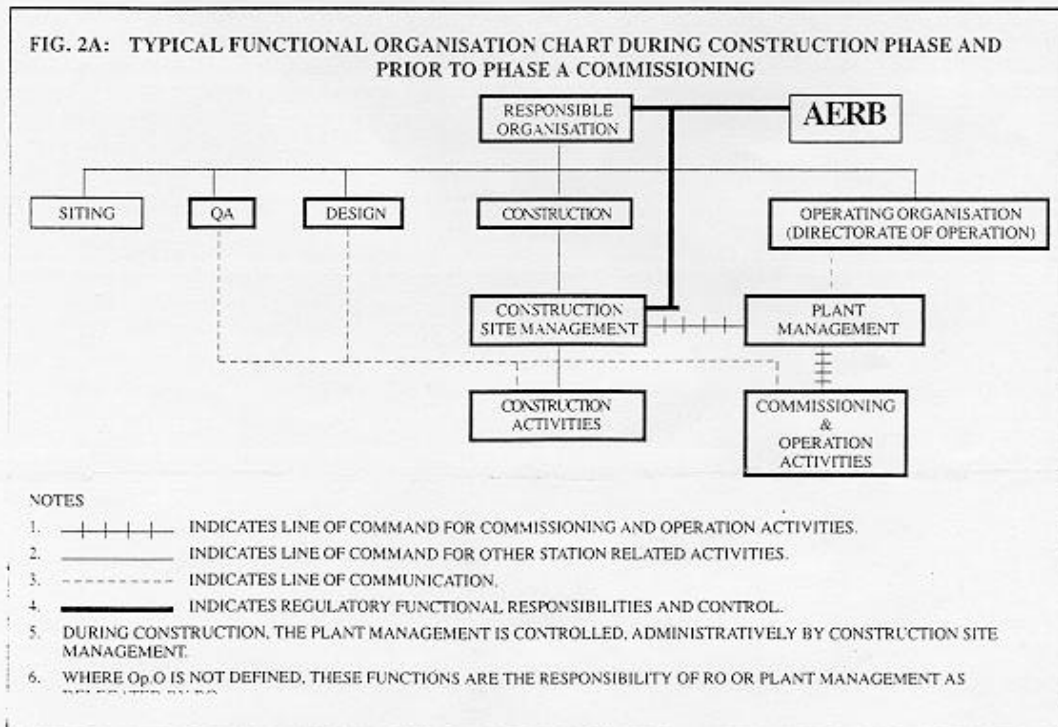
FIG. 2A: TYPICAL FUNCTIONAL ORGANISATION CHART DURING CONSTRUCTION PHASE AND PRIOR TO PHASE A COMMISSIONING

RESPONSIBLE ORGANISATION

AERB

SITING

QA

DESIGN

CONSTRUCTION

OPERATING ORGANISATION (DIRECTORATE OF OPERATION)

CONSTRUCTION SITE MANAGEMENT

PLANT MANAGEMENT

CONSTRUCTION ACTIVITIES

COMMISSIONING & OPERATION ACTIVITIES

NOTES

1. INDICATES LINE OF COMMAND FOR COMMISSIONING AND OPERATION ACTIVITIES.
2. INDICATES LINE OF COMMAND FOR OTHER STATION RELATED ACTIVITIES.
3. INDICATES LINE OF COMMUNICATION.
4. INDICATES REGULATORY FUNCTIONAL RESPONSIBILITIES AND CONTROL.
5. DURING CONSTRUCTION, THE PLANT MANAGEMENT IS CONTROLLED, ADMINISTRATIVELY BY CONSTRUCTION SITE MANAGEMENT.
6. WHERE Op.O IS NOT DEFINED, THESE FUNCTIONS ARE THE RESPONSIBILITY OF RO OR PLANT MANAGEMENT AS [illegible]